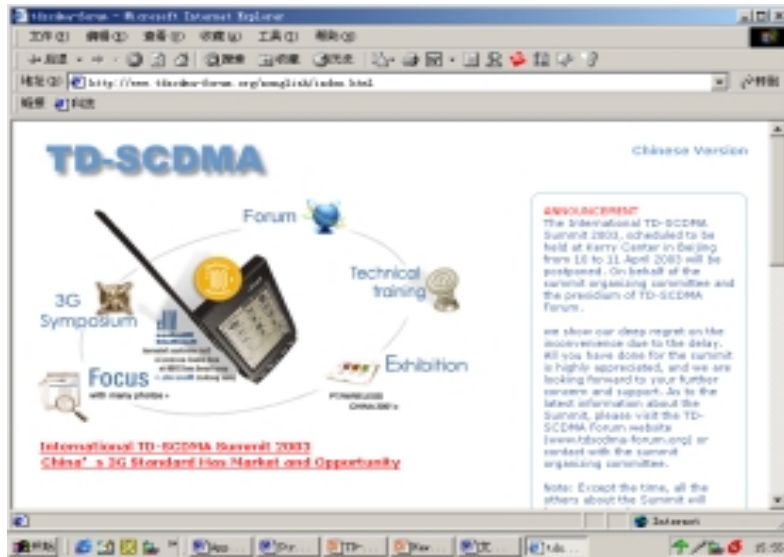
tdscdma-forum - Microsoft Internet Explorer

文件(F) 编辑(E) 查看(V) 收藏(A) 工具(T) 帮助(H)

后退 · · 搜索 收藏 历史

地址(D) http://www.tdscdma-forum.org/english/index.html

转到

链接

TD-SCDMA

Chinese Version

Forum

Technical training

3G Symposium

Exhibition

Focus
with many photos »

POWERED BY CHINA 3G

International TD-SCDMA Summit 2003
China's 3G Standard Has Market and Opportunity

ANNOUNCEMENT
The International TD-SCDMA Summit 2003, scheduled to be held at Kerry Center in Beijing from 10 to 11 April 2003 will be postponed. On behalf of the summit organizing committee and the presidium of TD-SCDMA Forum,

we show our deep regret on the inconvenience due to the delay. All you have done for the summit is highly appreciated, and we are looking forward to your further concern and support. As to the latest information about the Summit, please visit the TD-SCDMA Forum website (www.tdscdma-forum.org) or contact with the summit organizing committee.

Note: Except the time, all the others about the Summit will

Internet

开始